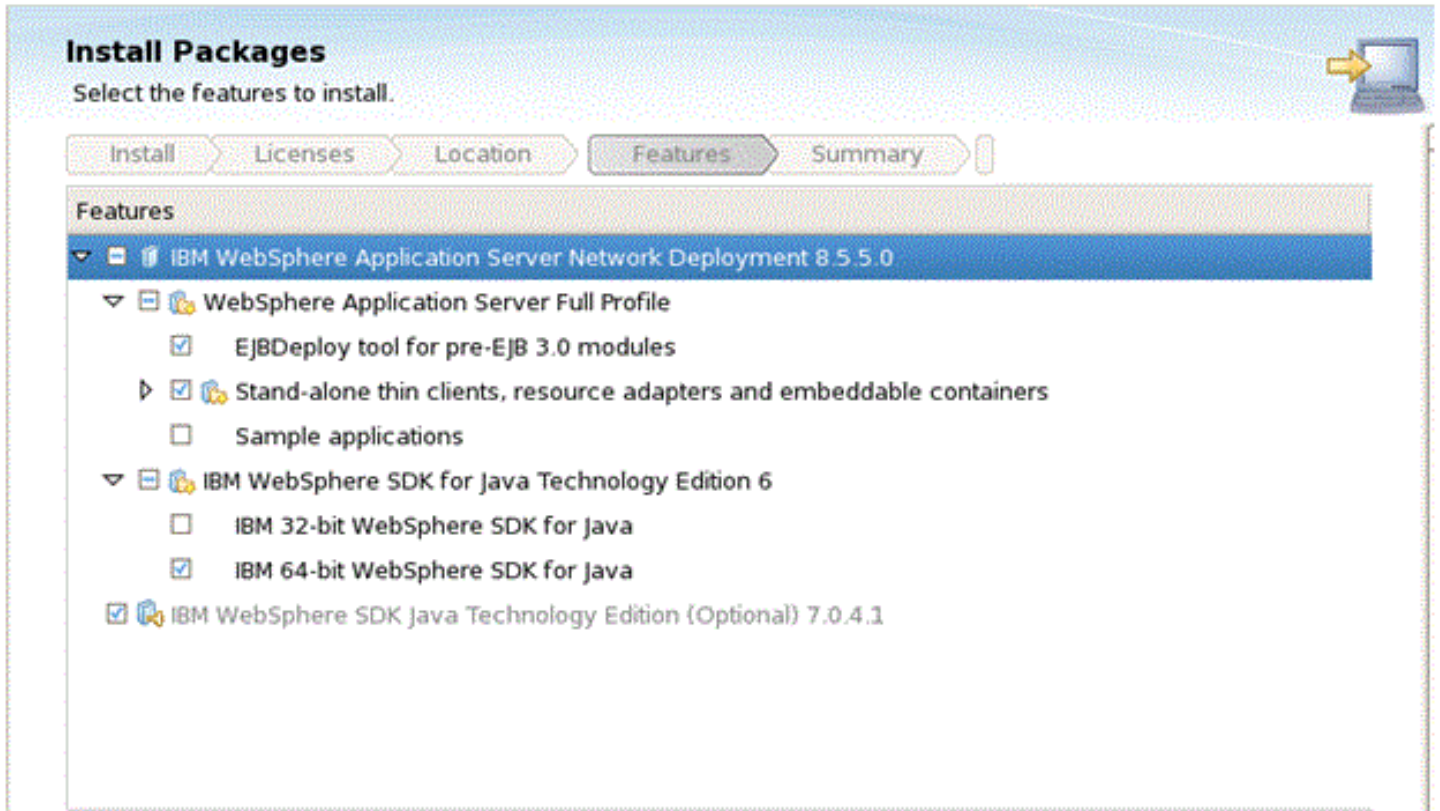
Install Packages
Select the features to install.

Install
Licenses
Location
Features
Summary

Features

IBM WebSphere Application Server Network Deployment 8.5.5.0
WebSphere Application Server Full Profile
EJBDeploy tool for pre-EJB 3.0 modules
Stand-alone thin clients, resource adapters and embeddable containers
Sample applications
IBM WebSphere SDK for Java Technology Edition 6
IBM 32-bit WebSphere SDK for Java
IBM 64-bit WebSphere SDK for Java
IBM WebSphere SDK Java Technology Edition (Optional) 7.0.4.1